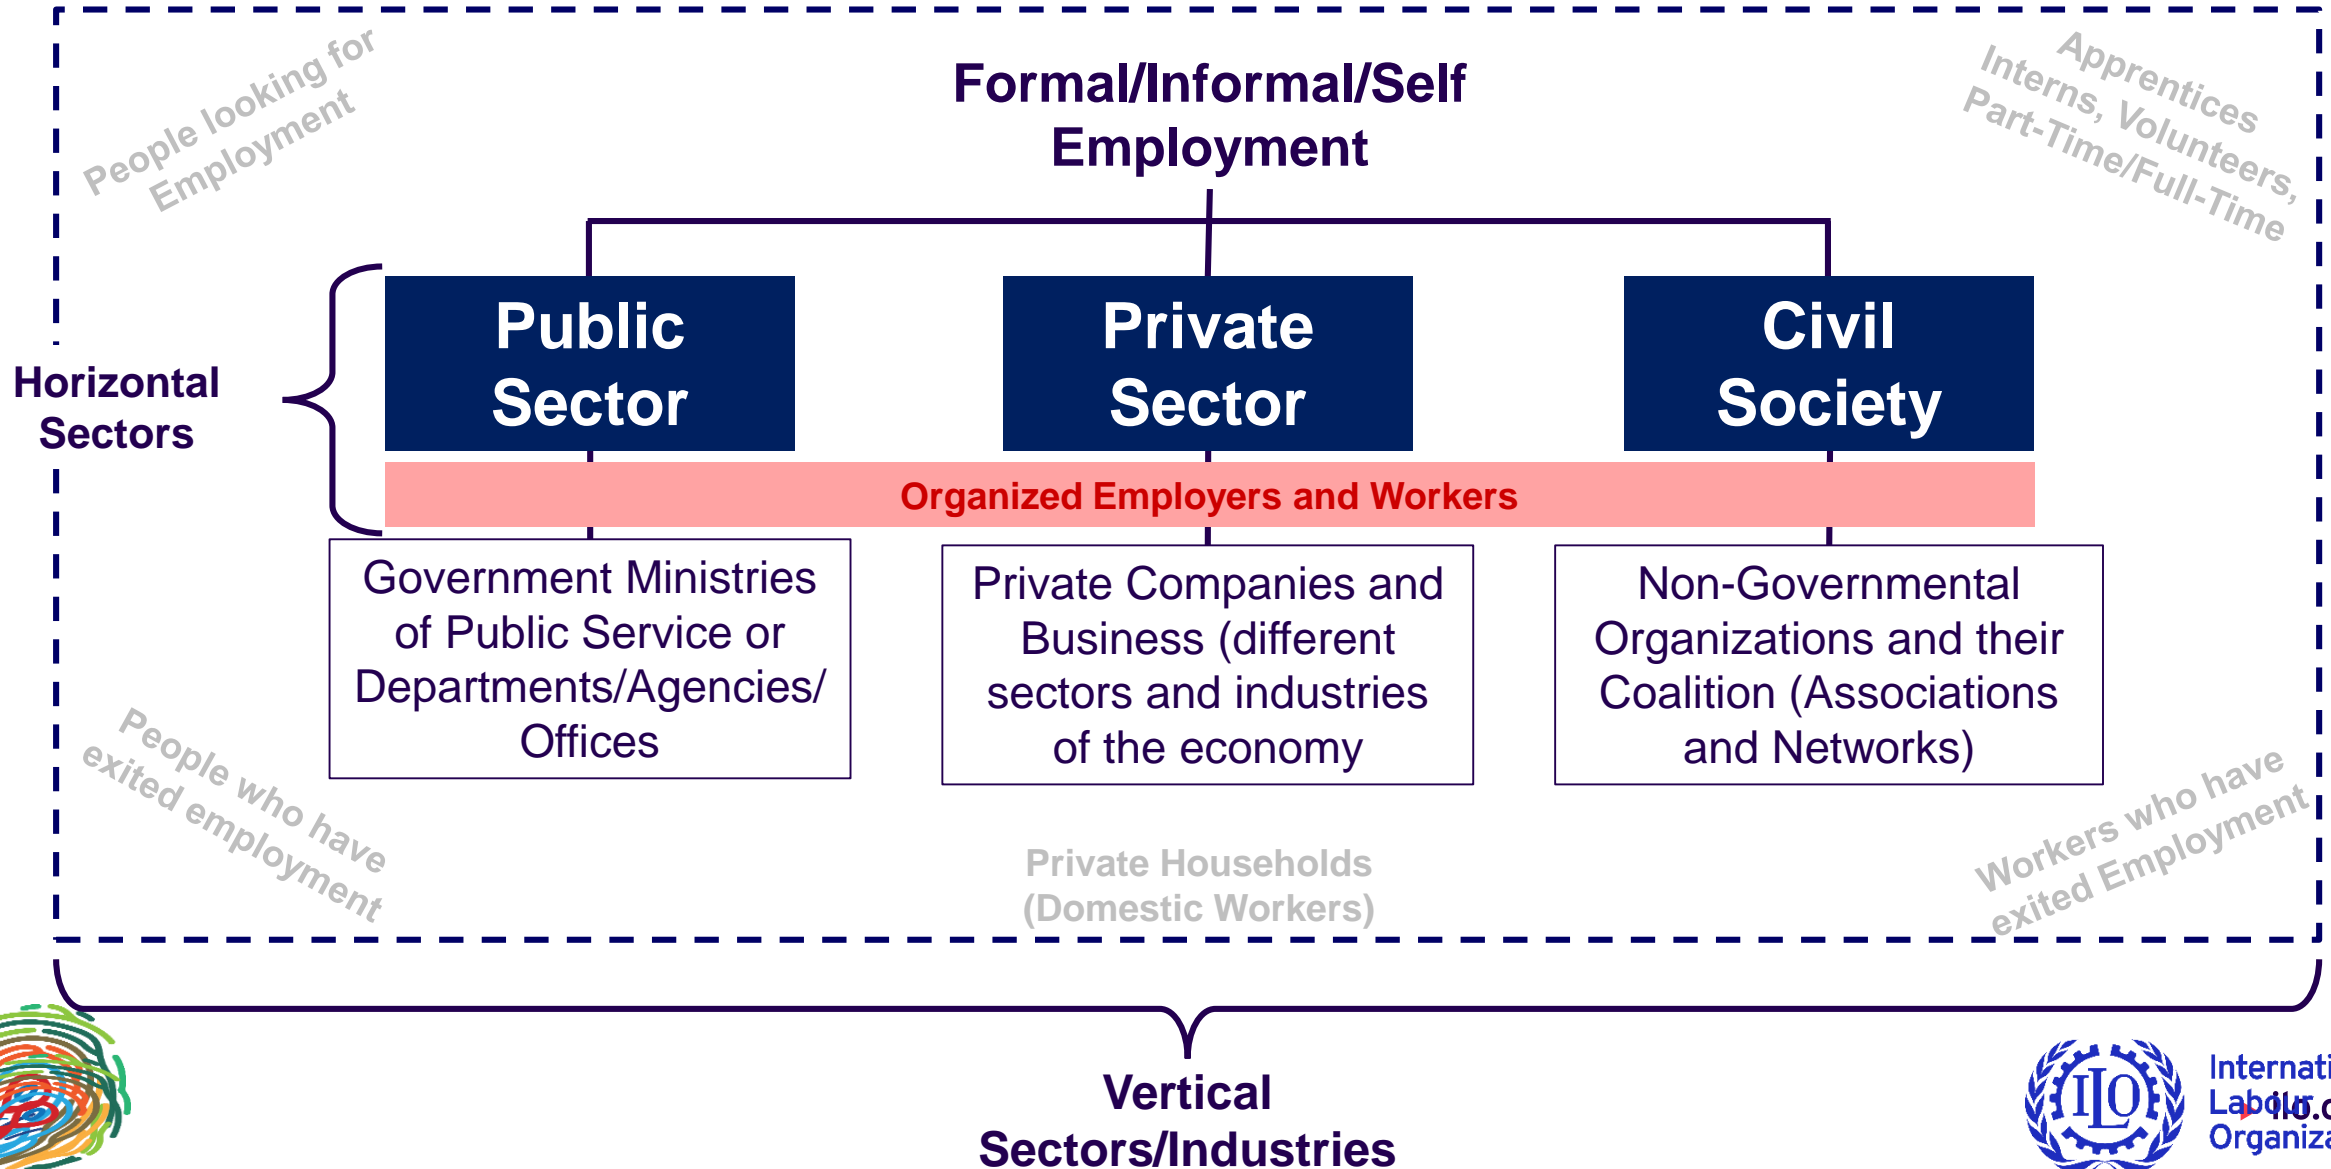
People looking for Employment

Formal/Informal/Self Employment

Apprentices Interns, Volunteers, Part-Time/Full-Time

Horizontal Sectors

Public Sector

Private Sector

Civil Society

Organized Employers and Workers

Government Ministries of Public Service or Departments/Agencies/ Offices

Private Companies and Business (different sectors and industries of the economy

Non-Governmental Organizations and their Coalition (Associations and Networks)

People who have exited employment

Private Households (Domestic Workers)

Workers who have exited Employment

Vertical Sectors/Industries

ILO

Internati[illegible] Labour Organiza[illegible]

ilo.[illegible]